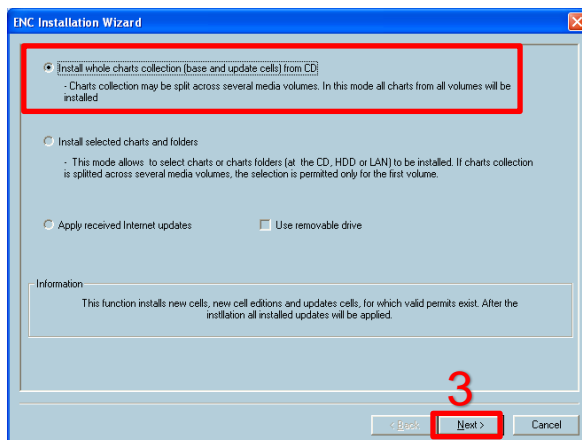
ENC Installation Wizard

Install whole charts collection (base and update cells) from CD

- Charts collection may be split across several media volumes. In this mode all charts from all volumes will be installed

Install selected charts and folders

- This mode allows to select charts or charts folders (at the CD, HDD or LAN) to be installed. If charts collection is splitted across several media volumes, the selection is permited only for the first volume.

Apply received Internet updates

Use removable drive

Information

This function installs new cells, new cell editions and updates cells, for which valid permits exist. After the instllation all installed updates will be applied.

3

< Back

Next >

Cancel